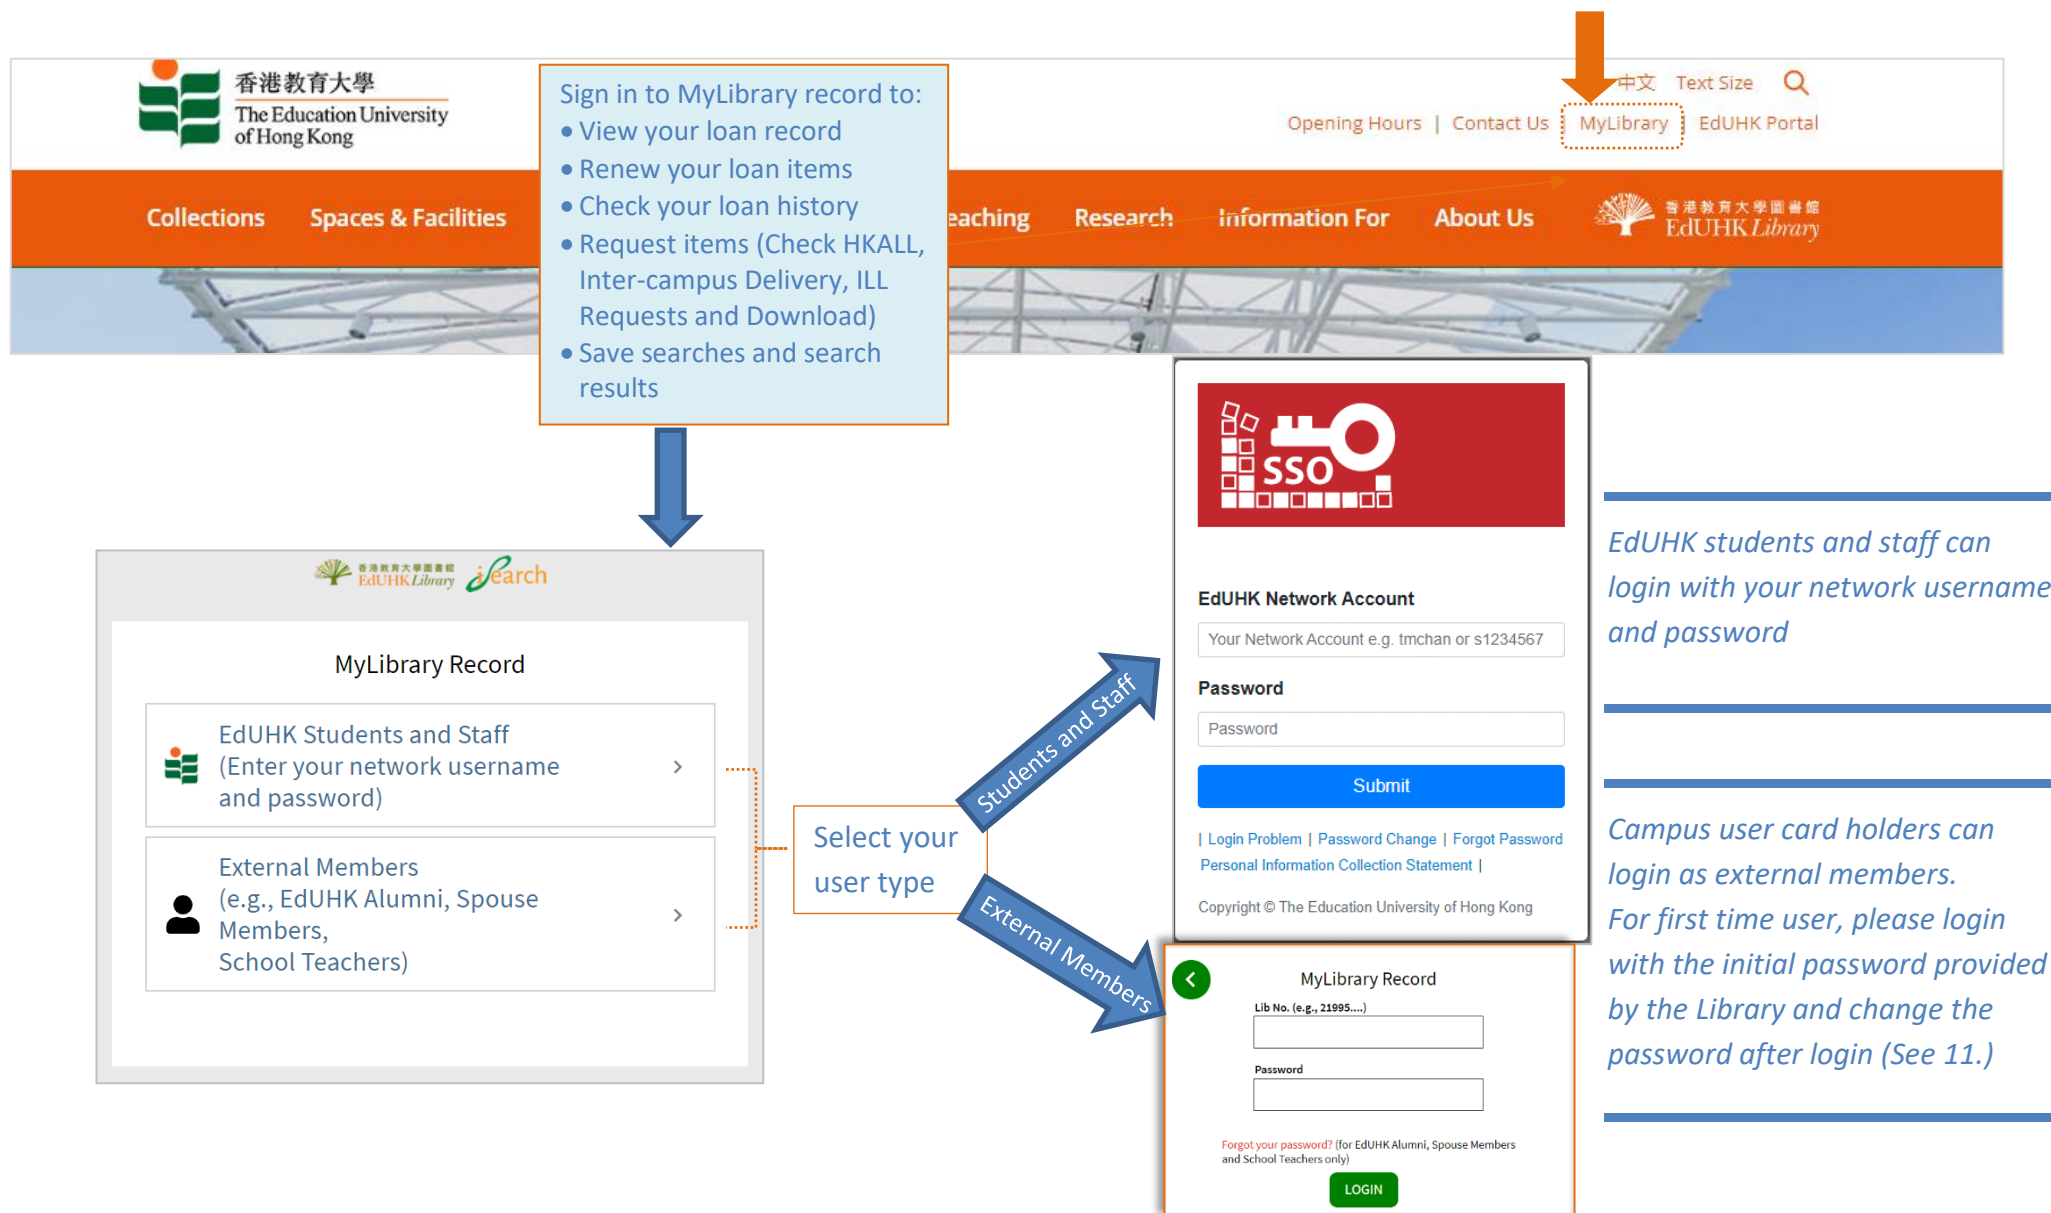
香港教育大學
The Education University of Hong Kong

中文 Text Size

Opening Hours | Contact Us | MyLibrary | EdUHK Portal

Collections Spaces & Facilities eaching Research Information For About Us

香港教育大學圖書館
EdUHK Library

Sign in to MyLibrary record to:
• View your loan record
• Renew your loan items
• Check your loan history
• Request items (Check HKALL, Inter-campus Delivery, ILL Requests and Download)
• Save searches and search results

香港教育大學圖書館
EdUHK Library Search

MyLibrary Record

EdUHK Students and Staff (Enter your network username and password) ›

External Members (e.g., EdUHK Alumni, Spouse Members, School Teachers) ›

Select your user type

Students and Staff

External Members

SSO

EdUHK Network Account

Your Network Account e.g. tmchan or s1234567

Password

Password

Submit

| Login Problem | Password Change | Forgot Password
Personal Information Collection Statement |

Copyright © The Education University of Hong Kong

MyLibrary Record

Lib No. (e.g., 21995....)

Password

Forgot your password? (for EdUHK Alumni, Spouse Members and School Teachers only)

LOGIN

EdUHK students and staff can login with your network username and password

Campus user card holders can login as external members.
For first time user, please login with the initial password provided by the Library and change the password after login (See 11.)